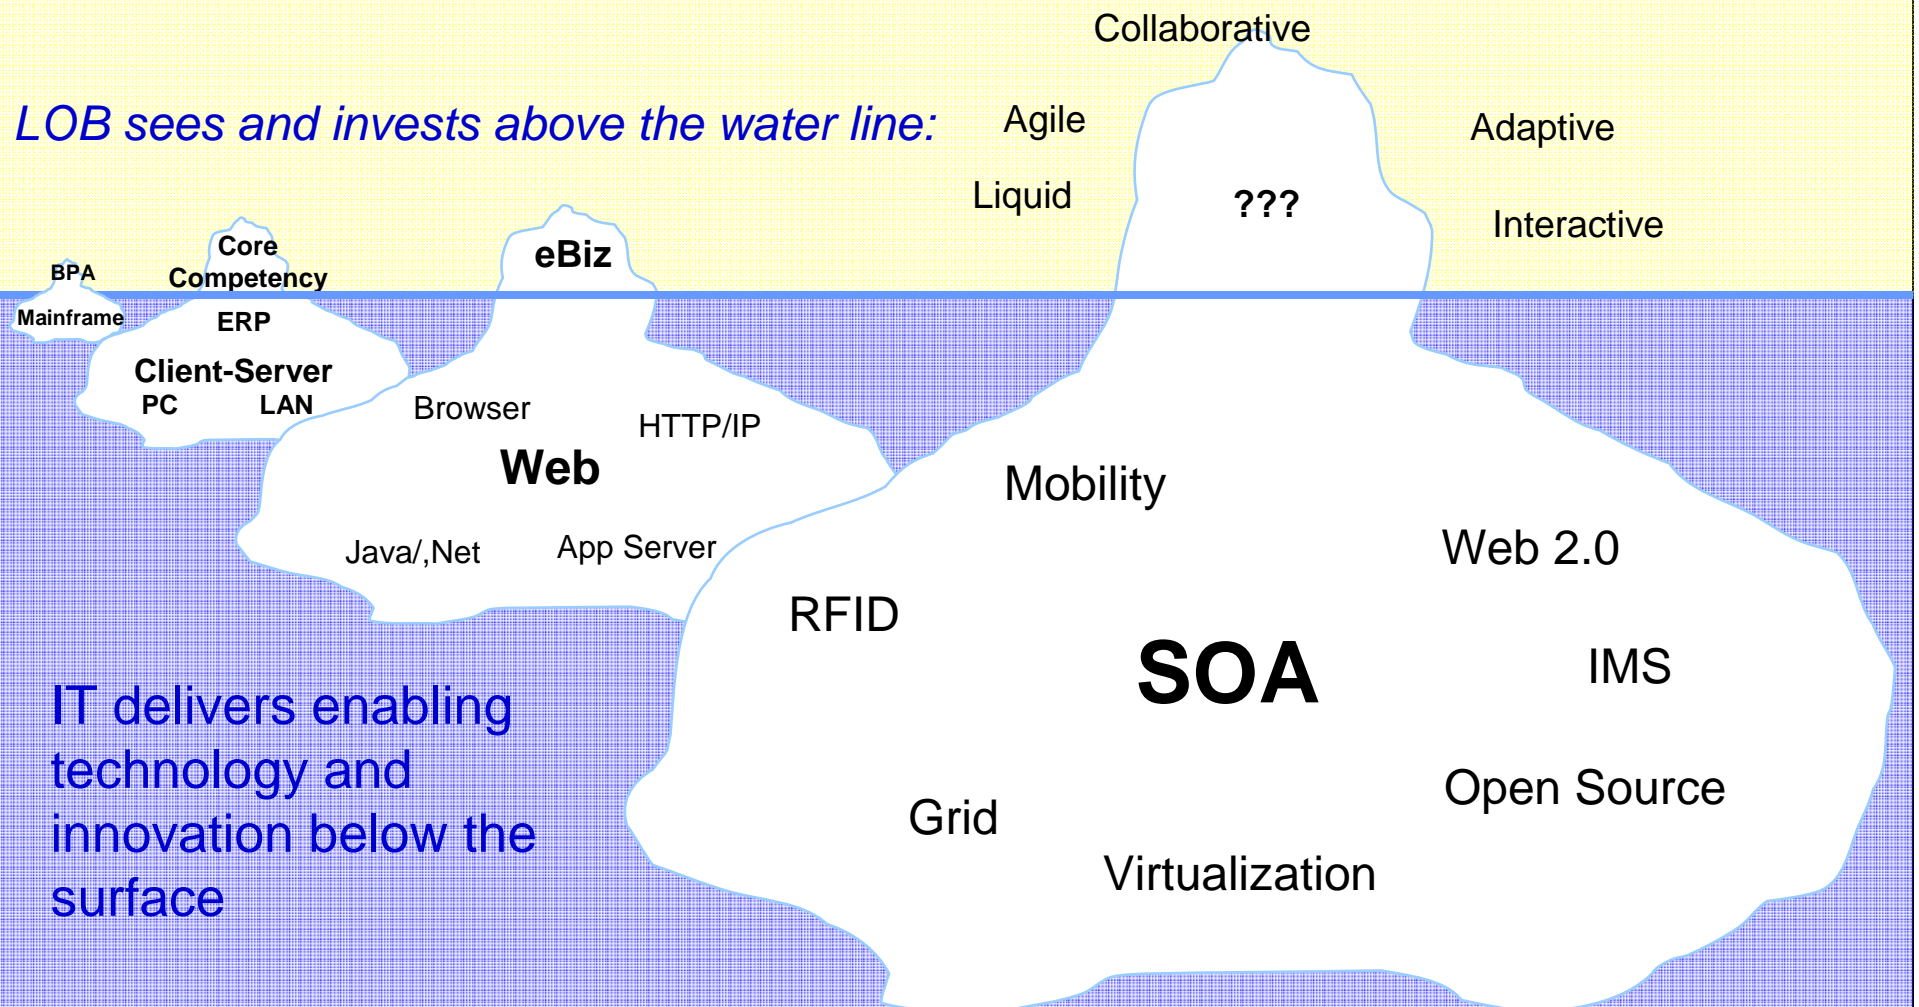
LOB sees and invests above the water line:

Collaborative

Agile

Adaptive

Liquid

???

Interactive

BPA

Mainframe

Core Competency

ERP

Client-Server

PC

LAN

eBiz

Browser

HTTP/IP

Web

Java/,Net

App Server

Mobility

Web 2.0

RFID

SOA

IMS

Open Source

Grid

Virtualization

IT delivers enabling technology and innovation below the surface